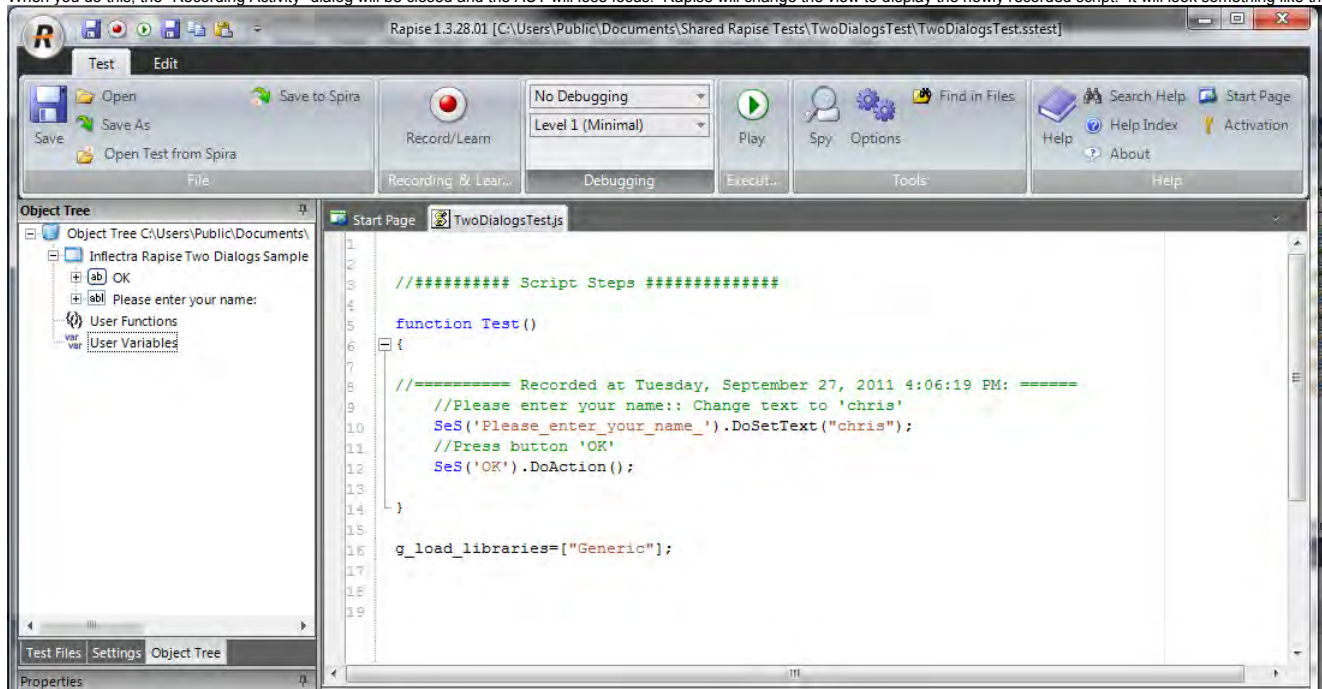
When you do this, the "Recording Activity" dialog will be closed and the AUT will lose focus. Rapise will change the view to display the newly recorded script. It will look something like th

Rapise 1.3.28.01 [C:\Users\Public\Documents\Shared Rapise Tests\TwoDialogsTest\TwoDialogsTest.sstest]

Test Edit

Save Open Save As Open Test from Spira Save to Spira File
Record/Learn Recording & Lear...
No Debugging
Level 1 (Minimal)
Debugging
Play Execut...
Spy Options Find in Files Tools
Help Search Help Help Index About Start Page Activation Help

Object Tree
Object Tree C:\Users\Public\Documents\
Inflectra Rapise Two Dialogs Sample
ab OK
abl Please enter your name:
User Functions
User Variables

Test Files Settings Object Tree
Properties

Start Page TwoDialogsTest.js

1
2
3 //########## Script Steps ##############
4
5 function Test()
6 {
7
8 //========== Recorded at Tuesday, September 27, 2011 4:06:19 PM: ======
9 //Please enter your name:: Change text to 'chris'
10 SeS('Please_enter_your_name_').DoSetText("chris");
11 //Press button 'OK'
12 SeS('OK').DoAction();
13
14 }
15
16 g_load_libraries=["Generic"];
17
18
19